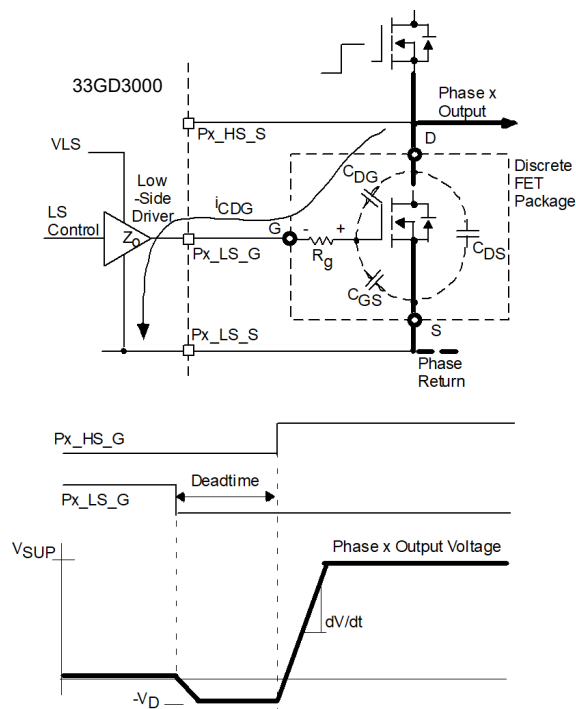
33GD3000

Phase x Output

Px_HS_S

D

VLS

Discrete FET Package

Low -Side Driver

$C_{DG}$

LS Control

$i_{CDG}$

$Z_o$

G

-

+

Px_LS_G

$R_g$

$C_{DS}$

$C_{GS}$

S

Px_LS_S

Phase Return

Px_HS_G

Deadtime

Px_LS_G

$V_{SUP}$

Phase x Output Voltage

dV/dt

$-V_D$